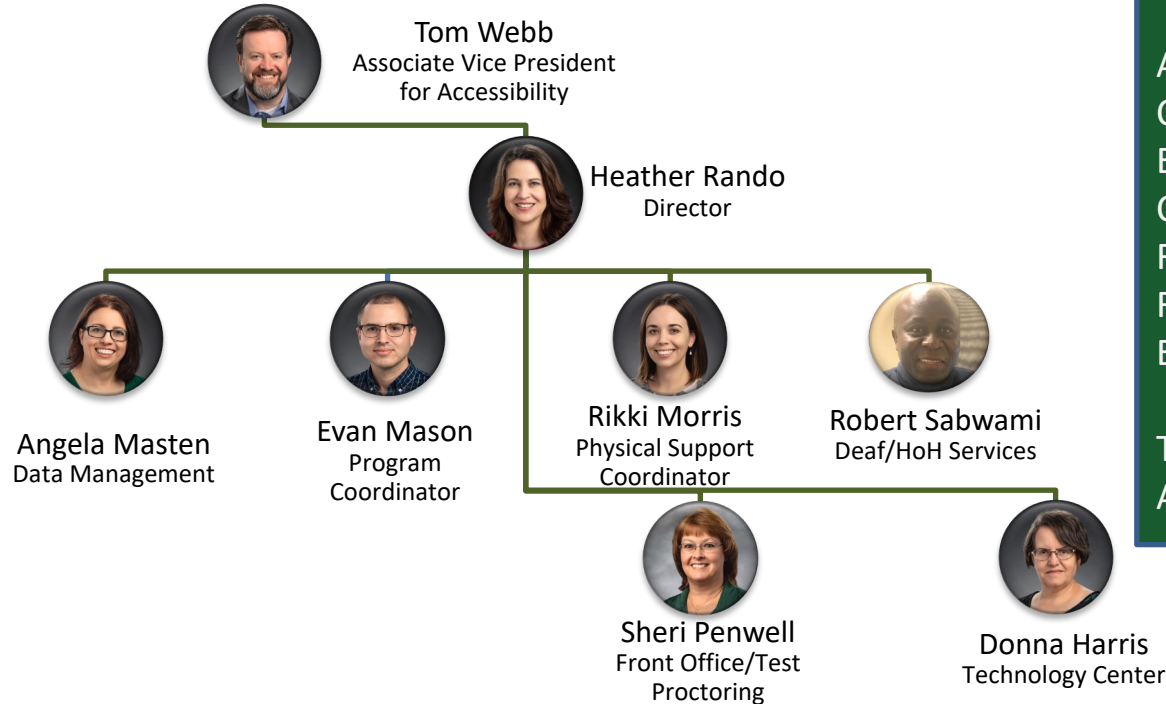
Tom Webb
Associate Vice President for Accessibility

Heather Rando
Director

Angela Masten
Data Management

Evan Mason
Program Coordinator

Rikki Morris
Physical Support Coordinator

Robert Sabwami
Deaf/HoH Services

Sheri Penwell
Front Office/Test Proctoring

Donna Harris
Technology Center

A
C
E
C
F
F
E

T
A